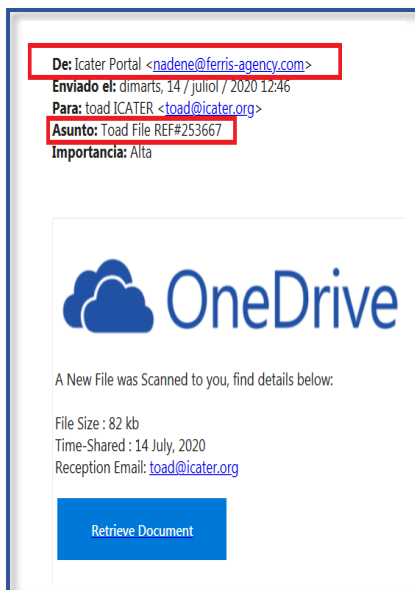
De: Icater Portal <nadene@ferris-agency.com>
Enviado el: dimarts, 14 / juliol / 2020 12:46
Para: toad ICATER <toad@icater.org>
Asunto: Toad File REF#253667
Importancia: Alta

OneDrive

A New File was Scanned to you, find details below:

File Size : 82 kb
Time-Shared : 14 July, 2020
Reception Email: toad@icater.org

Retrieve Document